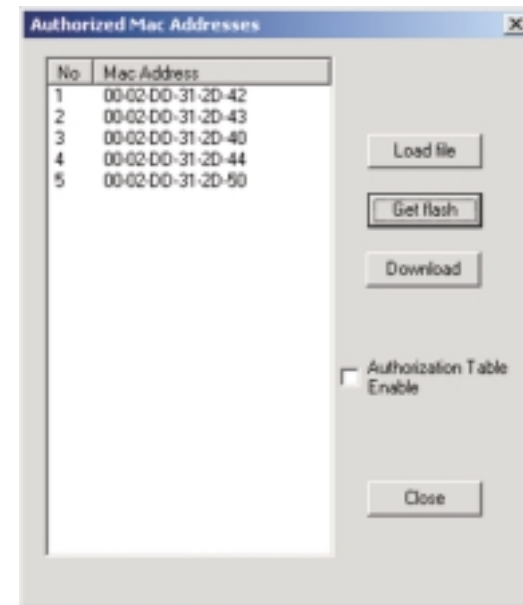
Authorized Mac Addresses

X

| No | Mac Address |
|---|---|
| 1 | 00-02-DD-31-2D-42 |
| 2 | 00-02-DD-31-2D-43 |
| 3 | 00-02-DD-31-2D-40 |
| 4 | 00-02-DD-31-2D-44 |
| 5 | 00-02-DD-31-2D-50 |

Load file

Get flash

Download

Authorization Table Enable

Close